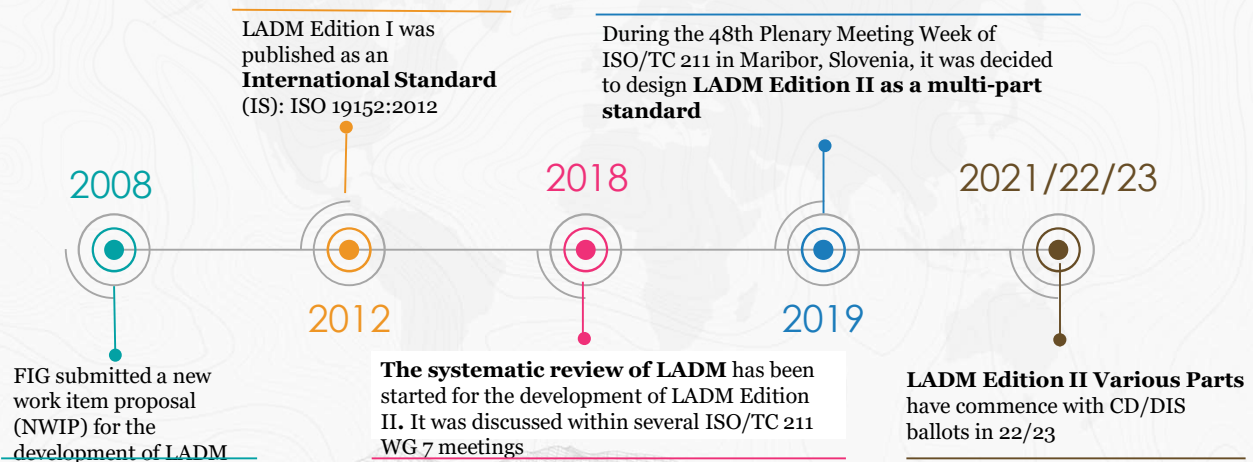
LADM Edition I was published as an **International Standard** (IS): ISO 19152:2012

During the 48th Plenary Meeting Week of ISO/TC 211 in Maribor, Slovenia, it was decided to design **LADM Edition II as a multi-part standard**

2008

2018

2021/22/23

2012

2019

FIG submitted a new work item proposal (NWIP) for the development of LADM

**The systematic review of LADM** has been started for the development of LADM Edition II**.** It was discussed within several ISO/TC 211 WG 7 meetings

**LADM Edition II Various Parts** have commence with CD/DIS ballots in 22/23